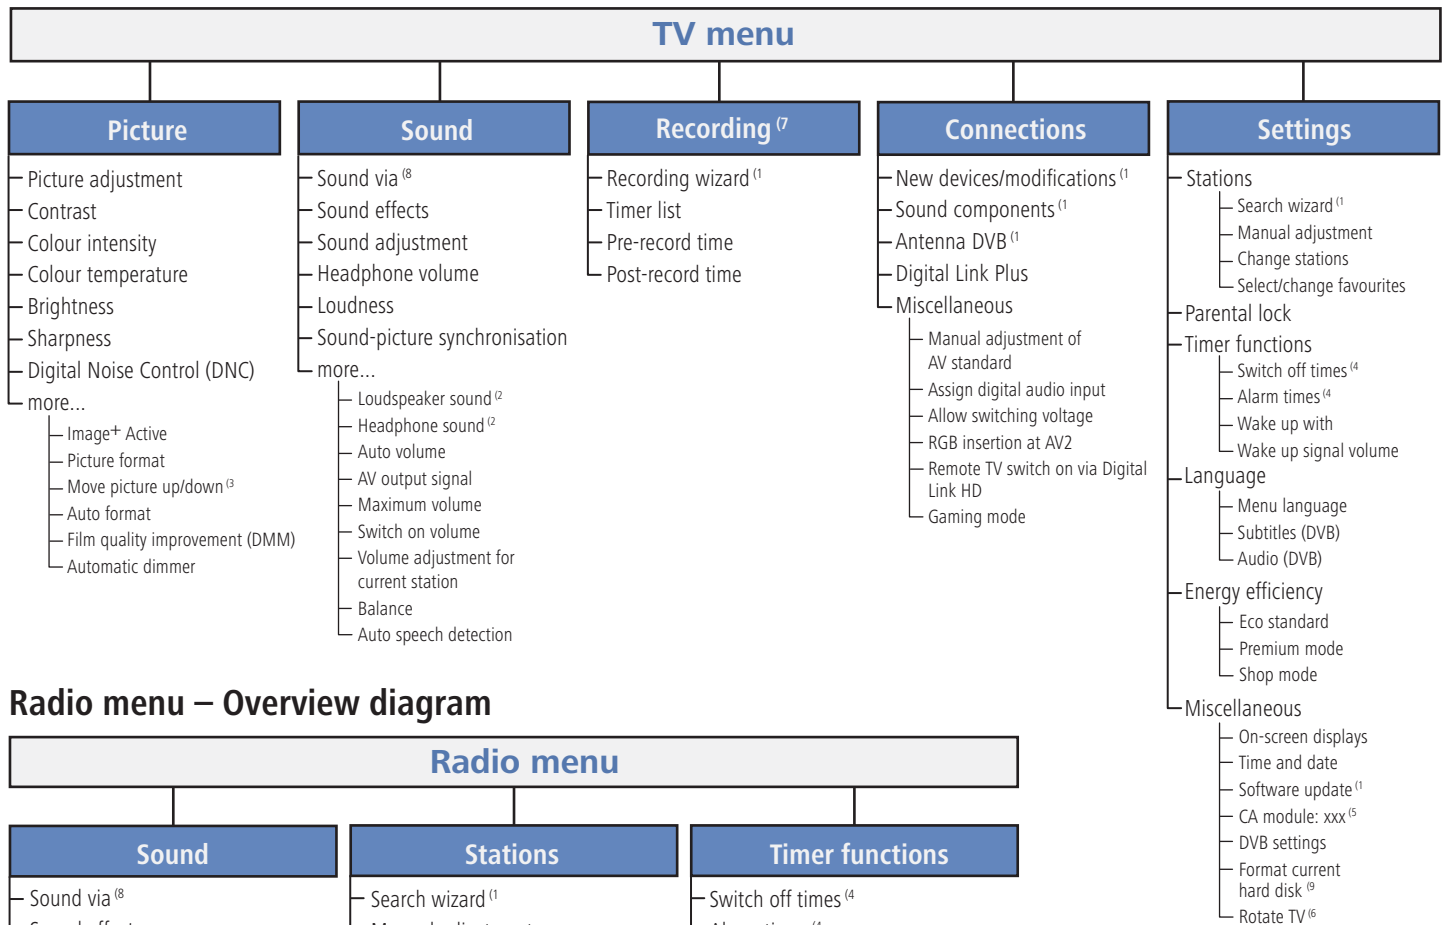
TV menu

Picture

Picture adjustment
Contrast
Colour intensity
Colour temperature
Brightness
Sharpness
Digital Noise Control (DNC)
more...
Image+ Active
Picture format
Move picture up/down $^{(3}$
Auto format
Film quality improvement (DMM)
Automatic dimmer

Sound

Sound via $^{(8}$
Sound effects
Sound adjustment
Headphone volume
Loudness
Sound-picture synchronisation
more...
Loudspeaker sound $^{(2}$
Headphone sound $^{(2}$
Auto volume
AV output signal
Maximum volume
Switch on volume
Volume adjustment for current station
Balance
Auto speech detection

Recording $^{(7}$

Recording wizard $^{(1}$
Timer list
Pre-record time
Post-record time

Connections

New devices/modifications $^{(1}$
Sound components $^{(1}$
Antenna DVB $^{(1}$
Digital Link Plus
Miscellaneous
Manual adjustment of AV standard
Assign digital audio input
Allow switching voltage
RGB insertion at AV2
Remote TV switch on via Digital Link HD
Gaming mode

Settings

Stations
Search wizard $^{(1}$
Manual adjustment
Change stations
Select/change favourites
Parental lock
Timer functions
Switch off times $^{(4}$
Alarm times $^{(4}$
Wake up with
Wake up signal volume
Language
Menu language
Subtitles (DVB)
Audio (DVB)
Energy efficiency
Eco standard
Premium mode
Shop mode
Miscellaneous
On-screen displays
Time and date
Software update $^{(1}$
CA module: xxx $^{(5}$
DVB settings
Format current hard disk $^{(9}$
Rotate TV $^{(6}$

Radio menu – Overview diagram

Radio menu

Sound

Sound via $^{(8}$
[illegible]

Stations

Search wizard $^{(1}$
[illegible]

Timer functions

Switch off times $^{(4}$
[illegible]